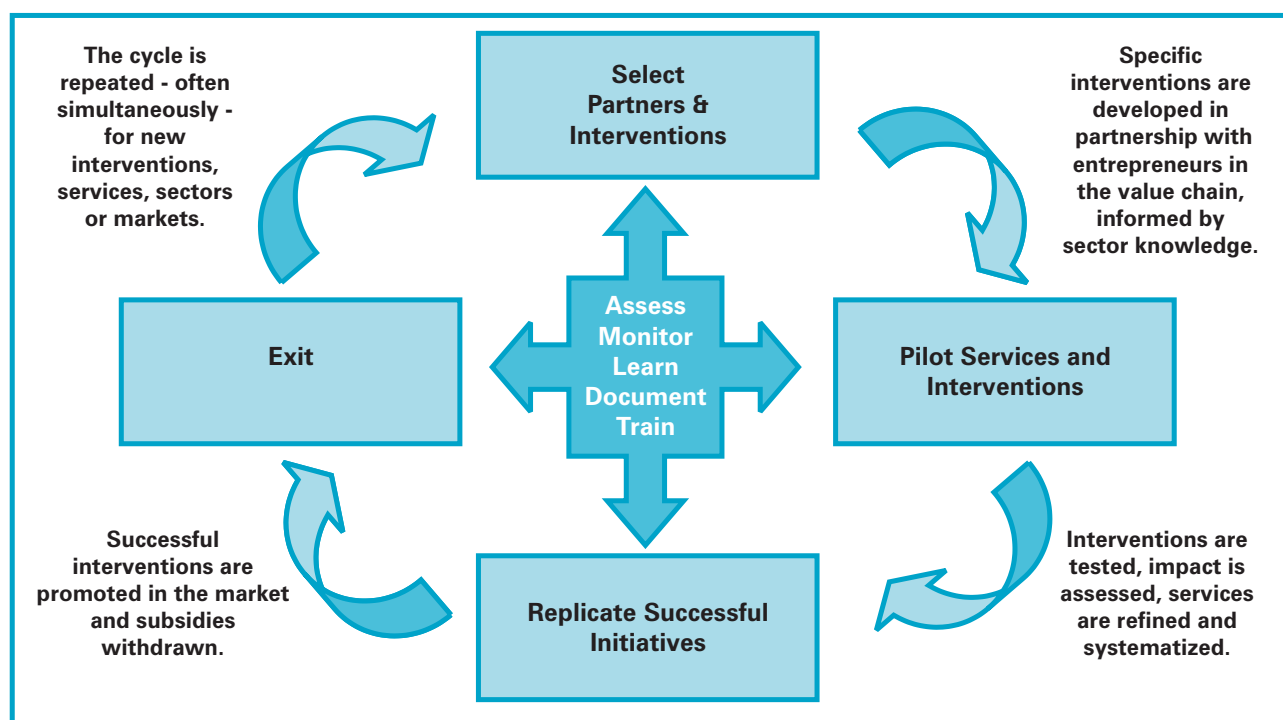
The cycle is repeated - often simultaneously - for new interventions, services, sectors or markets.

Select Partners & Interventions

Specific interventions are developed in partnership with entrepreneurs in the value chain, informed by sector knowledge.

Exit

Assess Monitor Learn Document Train

Pilot Services and Interventions

Successful interventions are promoted in the market and subsidies withdrawn.

Replicate Successful Initiatives

Interventions are tested, impact is assessed, services are refined and systematized.